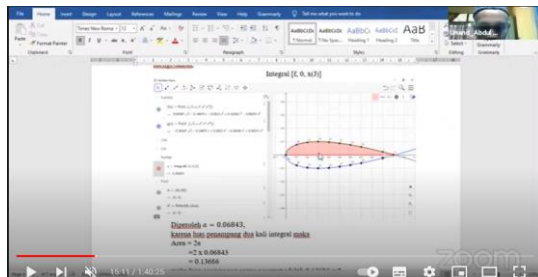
File Home Insert Design Layout References Mailings Review View Help Grammarly Tell me what you want to do

Times New Roman 12

Paste Format Painter

Clipboard Font Paragraph Styles Editing Grammarly

AaBbCcDc AaBbCcDc AaBbCcI AaBbCcI AaB

Normal No Spac... Heading 1 Heading 2 Title

Select Open Grammarly

Integral [f, 0, π/3]

Diperoleh $a = 0.06843$,

karena luas penampang dua kali integral maka

Area = 2a

= 2 x 0.06843

= 0.13686

15:11 / 1:40:25

zoom